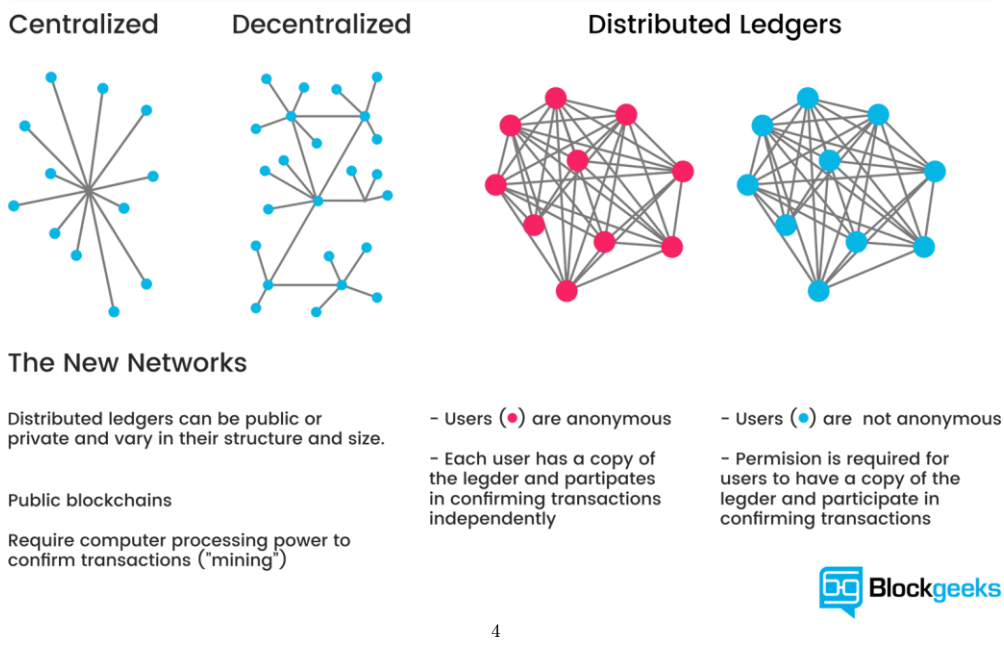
Centralized

Decentralized

Distributed Ledgers

The New Networks

Distributed ledgers can be public or private and vary in their structure and size.

Public blockchains

Require computer processing power to confirm transactions ("mining")

- Users (●) are anonymous

- Each user has a copy of the legder and partipates in confirming transactions independently

- Users (●) are not anonymous

- Permision is required for users to have a copy of the legder and participate in confirming transactions

Blockgeeks

4